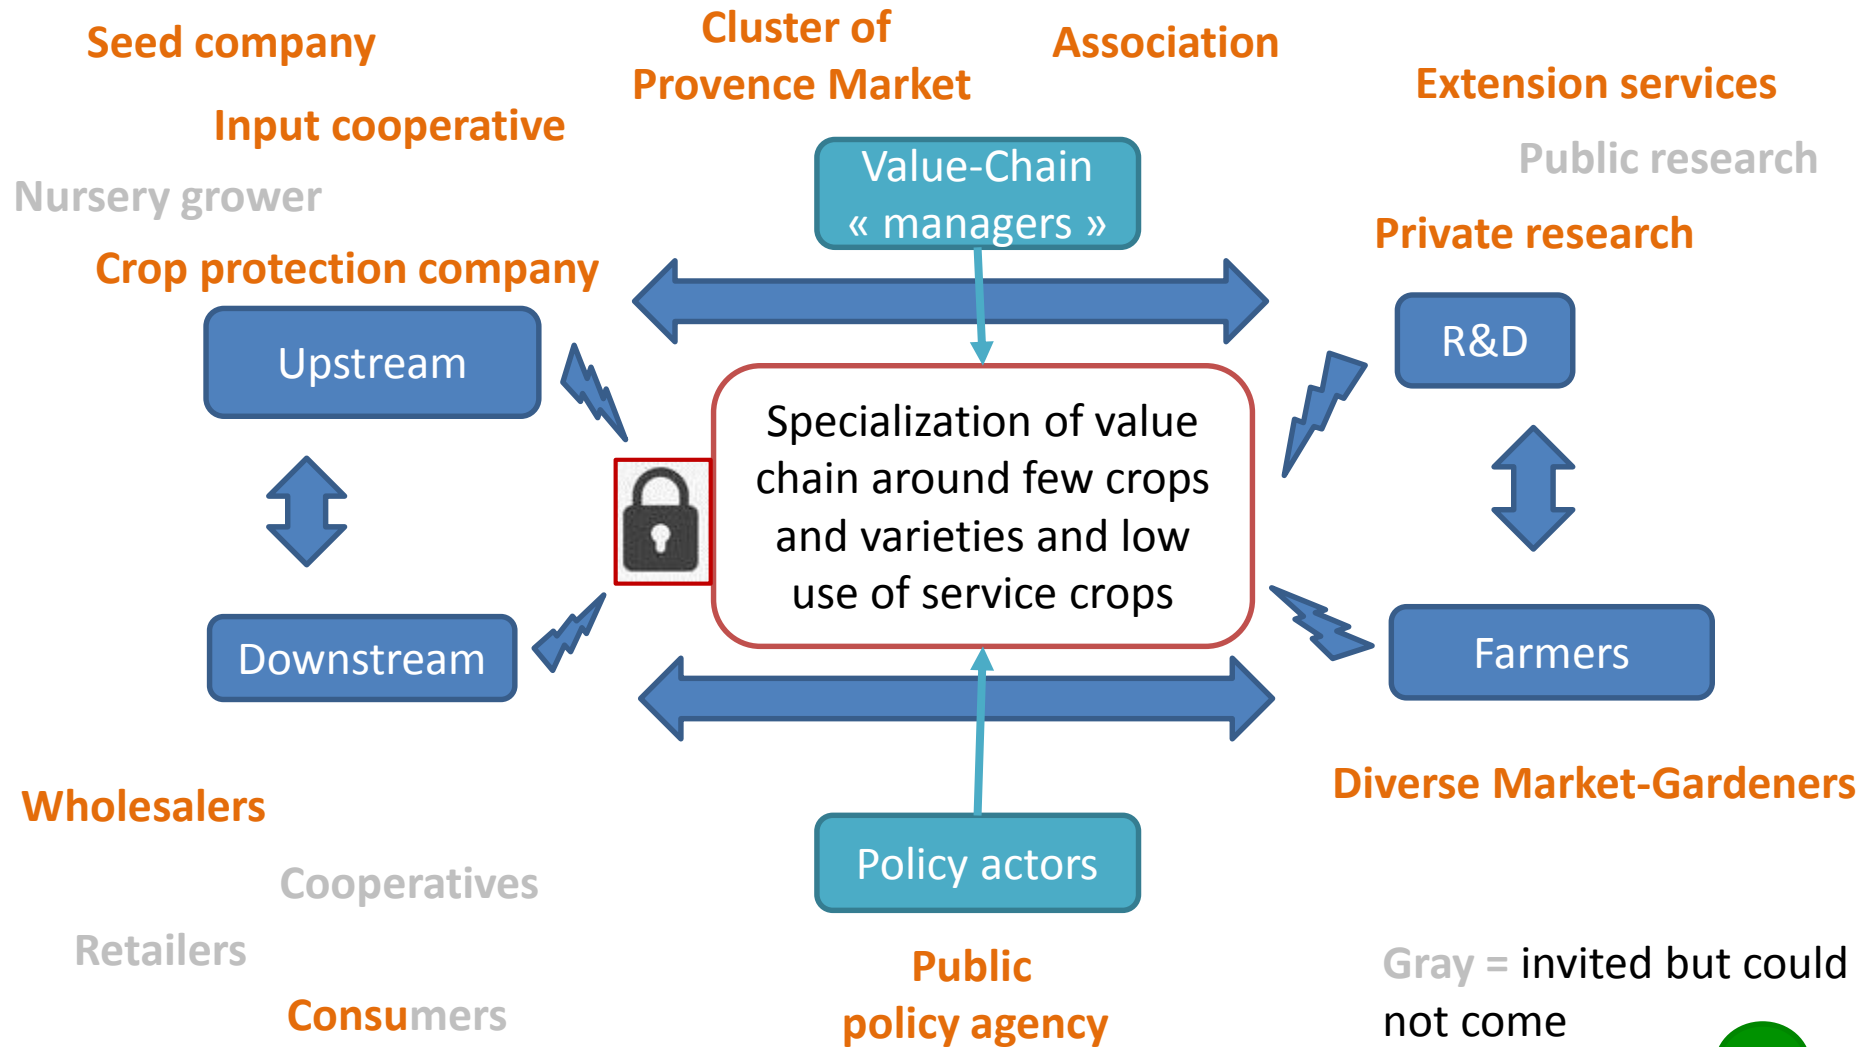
Seed company

Cluster of Provence Market

Association

Extension services

Input cooperative

Public research

Nursery grower

Value-Chain « managers »

Private research

Crop protection company

Upstream

R&D

Specialization of value chain around few crops and varieties and low use of service crops

Downstream

Farmers

Wholesalers

Diverse Market-Gardeners

Cooperatives

Policy actors

Retailers

Public policy agency

Consumers

Gray = invited but could not come